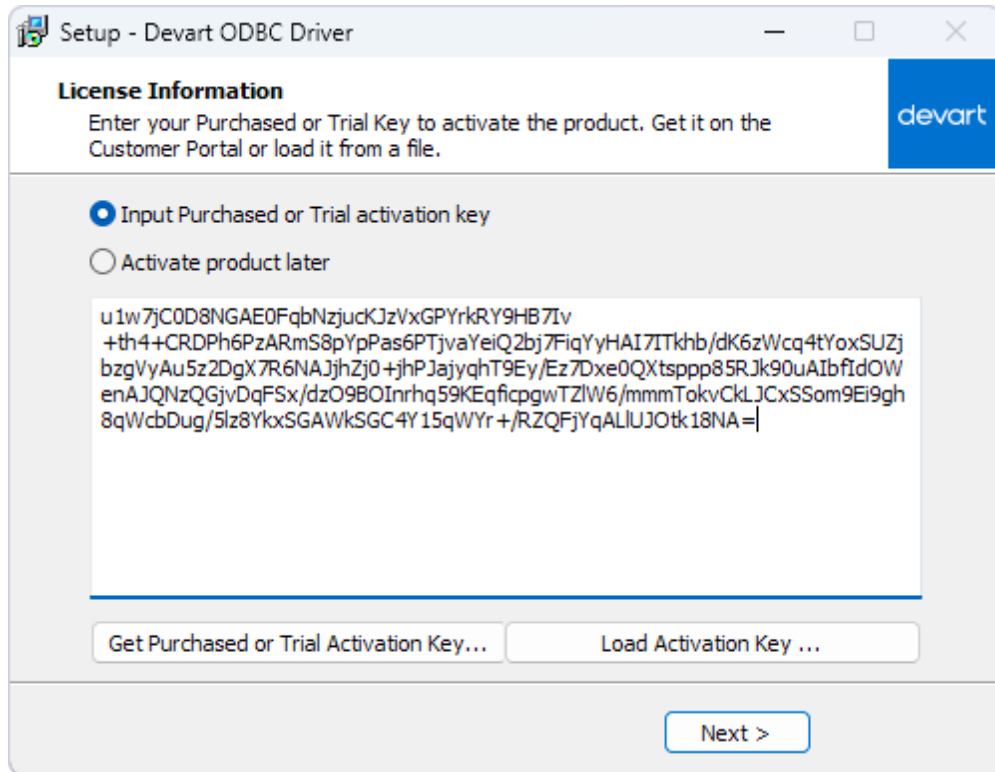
Setup - Devart ODBC Driver

License Information
Enter your Purchased or Trial Key to activate the product. Get it on the Customer Portal or load it from a file.

devart

Input Purchased or Trial activation key

Activate product later

u1w7jC0D8NGAE0FqbNzjucKJzVxGPYrkRY9HB7Iv
+th4+CRDPh6PzARmS8pYpPas6PTjvaYeiQ2bj7FiqYyHAI7ITkhb/dK6zWcq4tYoxSUZj
bzgVyAu5z2DgX7R6NAJjhZj0+jhPJajyqhT9Ey/Ez7Dxe0QXtsppp85RJk90uAIbfIdOW
enAJQNzQGjvDqFSx/dzO9BOInrhq59KEqficpgwTZlW6/mmmTokvCkLJCxSSom9Ei9gh
8qWcbDug/5lz8YkxSGAWkSGC4Y15qWYr+/RZQFjYqALlUJOtk18NA=

Get Purchased or Trial Activation Key...

Load Activation Key ...

Next >